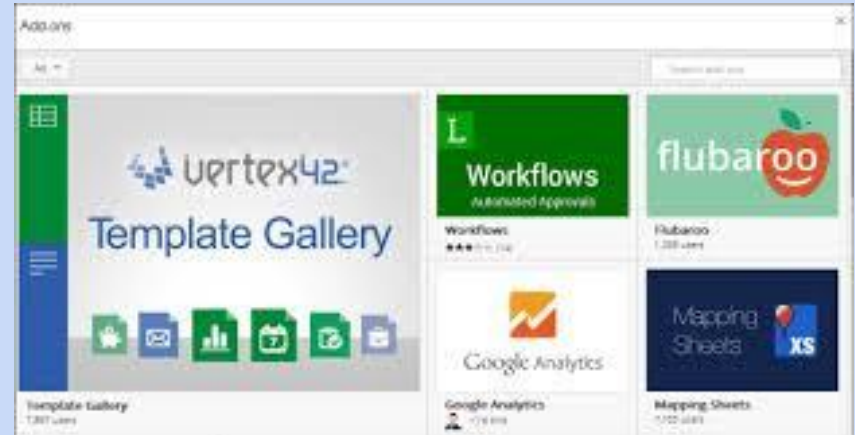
Add-ons

All

Search add-ons

vertex42

Template Gallery

7

Template Gallery

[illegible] users

L

Workflows

Automated Approvals

Workflows

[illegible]

flubaroo

Flubaroo

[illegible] users

Google Analytics

Google Analytics

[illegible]

Mapping Sheets

XS

Mapping Sheets

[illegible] users